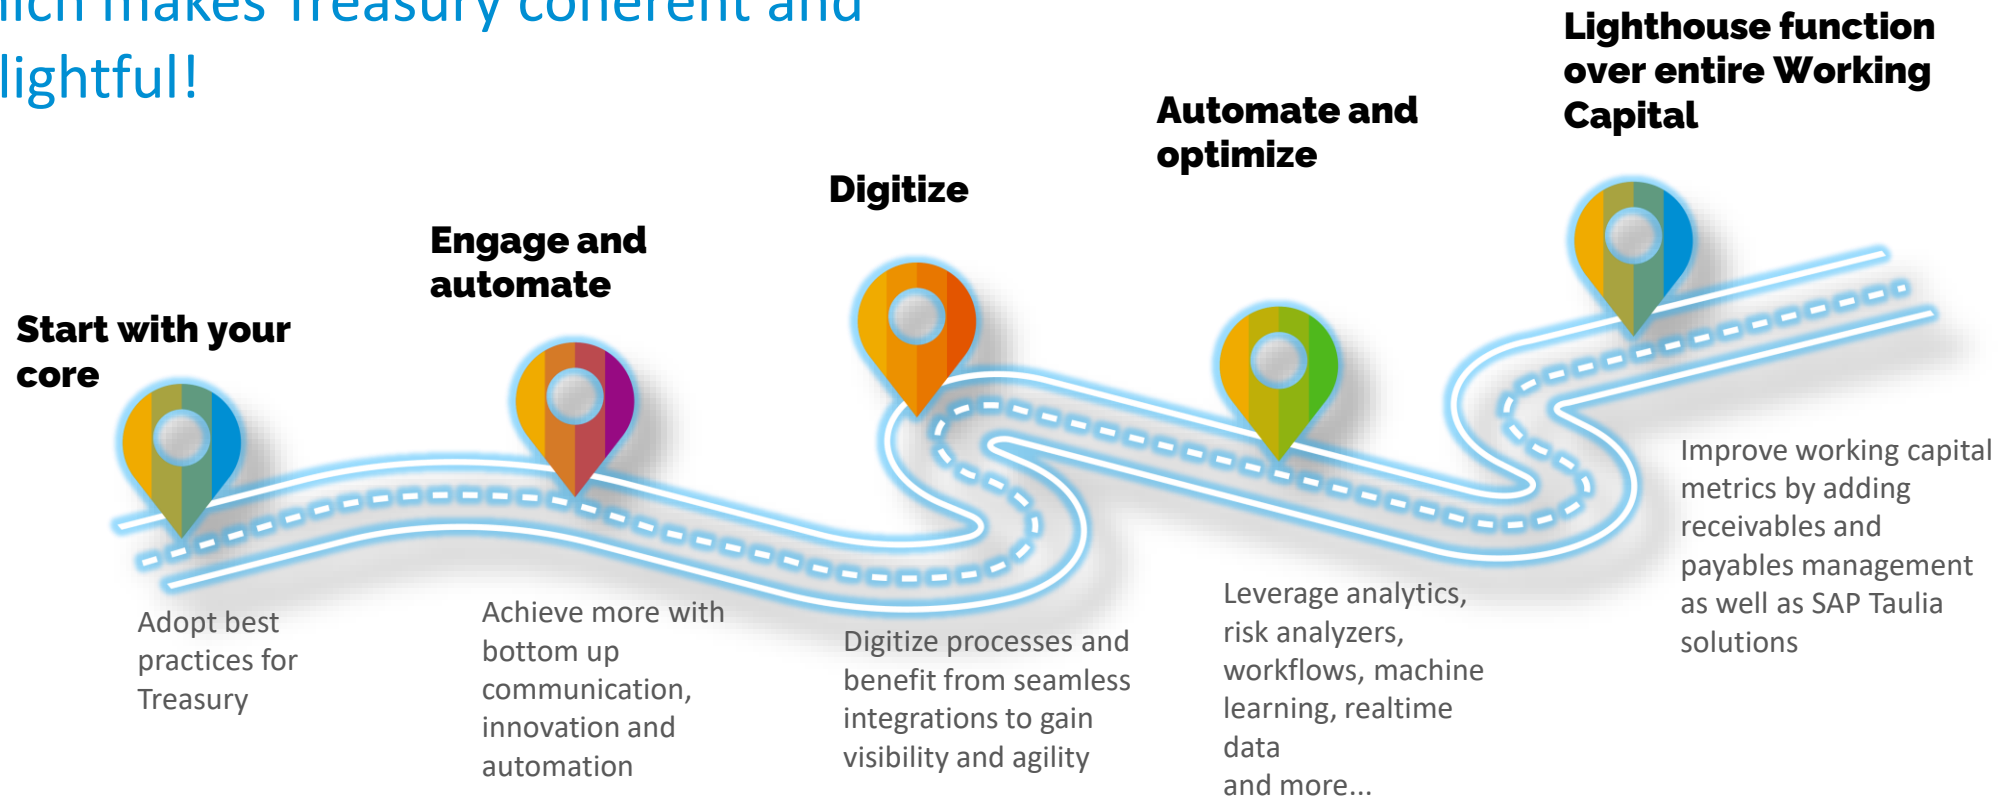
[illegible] makes Treasury coherent and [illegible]lightful!

Start with your core

Adopt best practices for Treasury

Engage and automate

Achieve more with bottom up communication, innovation and automation

Digitize

Digitize processes and benefit from seamless integrations to gain visibility and agility

Automate and optimize

Leverage analytics, risk analyzers, workflows, machine learning, realtime data and more...

Lighthouse function over entire Working Capital

Improve working capital metrics by adding receivables and payables management as well as SAP Taulia solutions